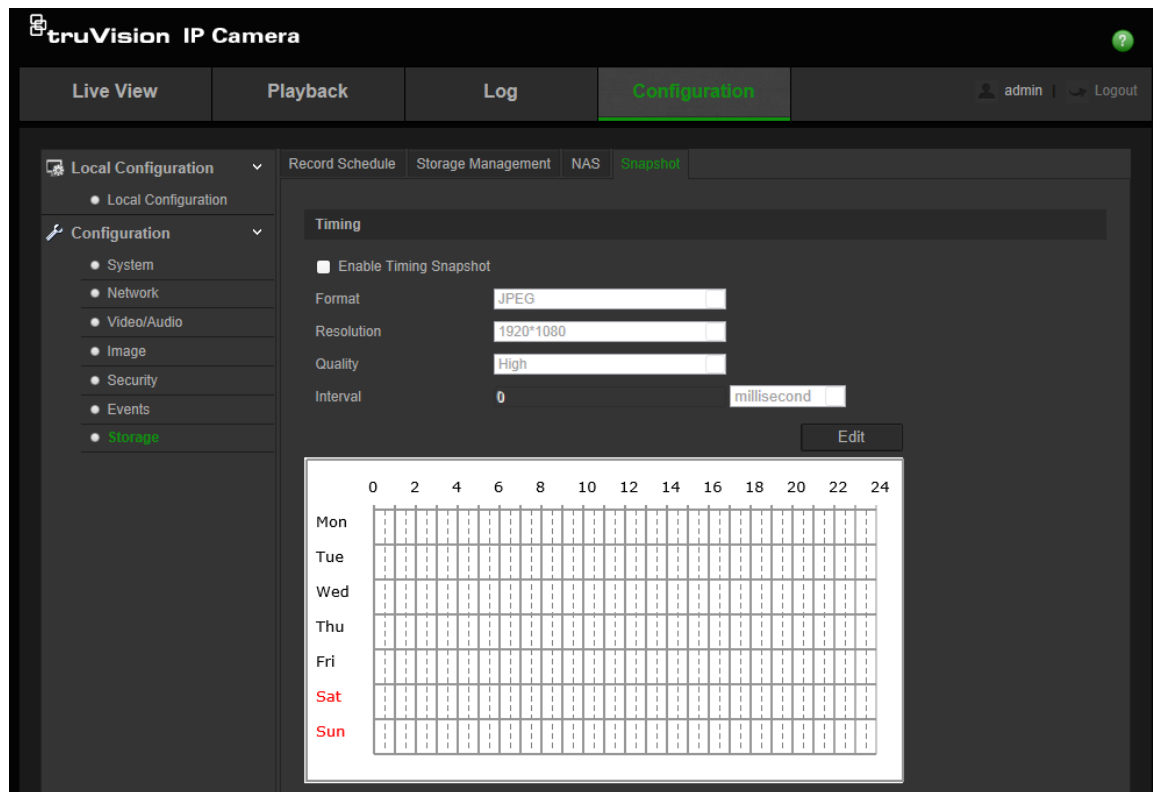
truVision IP Camera

?

Live View | Playback | Log | Configuration | admin | Logout

Local Configuration
• Local Configuration
Configuration
• System
• Network
• Video/Audio
• Image
• Security
• Events
• Storage

Record Schedule | Storage Management | NAS | Snapshot

Timing

Enable Timing Snapshot

Format JPEG

Resolution 1920*1080

Quality High

Interval 0 millisecond

Edit

0 2 4 6 8 10 12 14 16 18 20 22 24

Mon
Tue
Wed
Thu
Fri
Sat
Sun